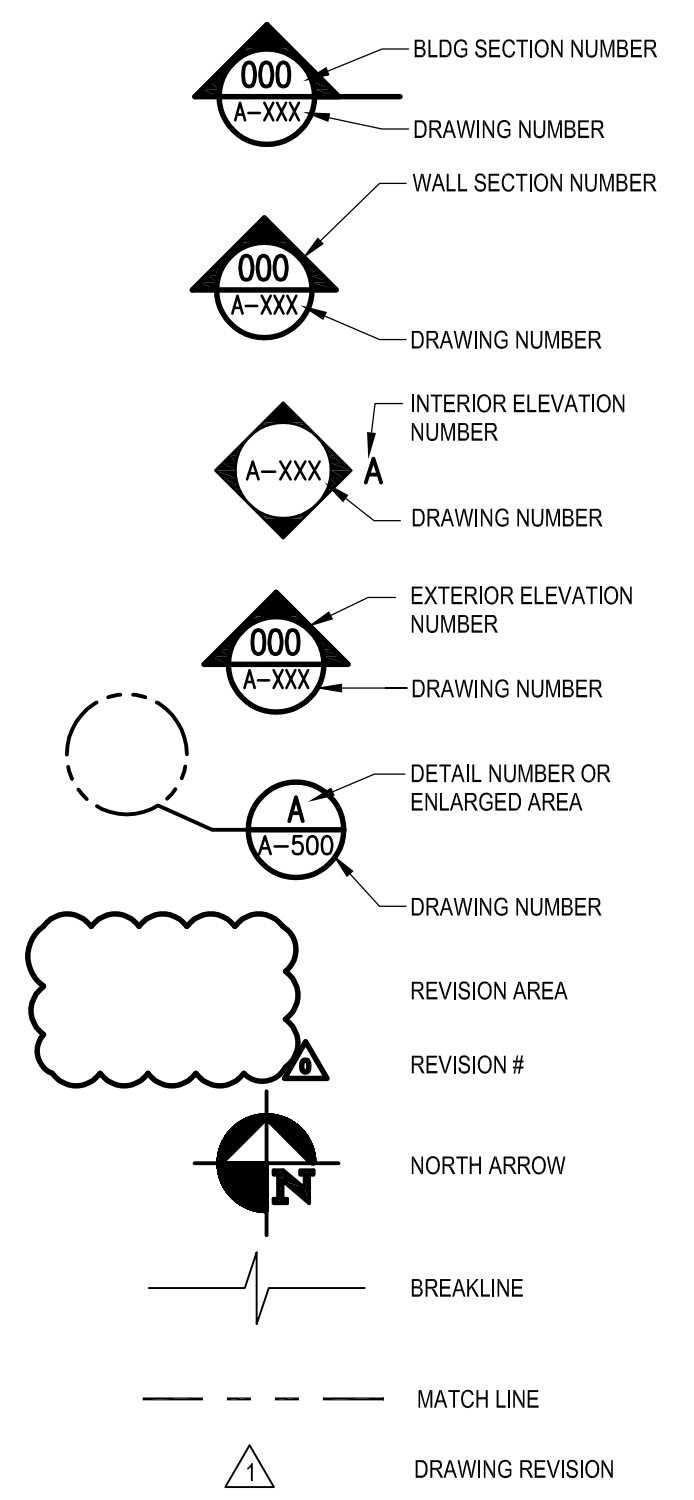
000
A-XXX
BLDG SECTION NUMBER
DRAWING NUMBER

000
A-XXX
WALL SECTION NUMBER
DRAWING NUMBER

A-XXX
A
INTERIOR ELEVATION NUMBER
DRAWING NUMBER

000
A-XXX
EXTERIOR ELEVATION NUMBER
DRAWING NUMBER

A
A-500
DETAIL NUMBER OR ENLARGED AREA
DRAWING NUMBER

REVISION AREA

0
REVISION #

N
NORTH ARROW

BREAKLINE

MATCH LINE

1
DRAWING REVISION